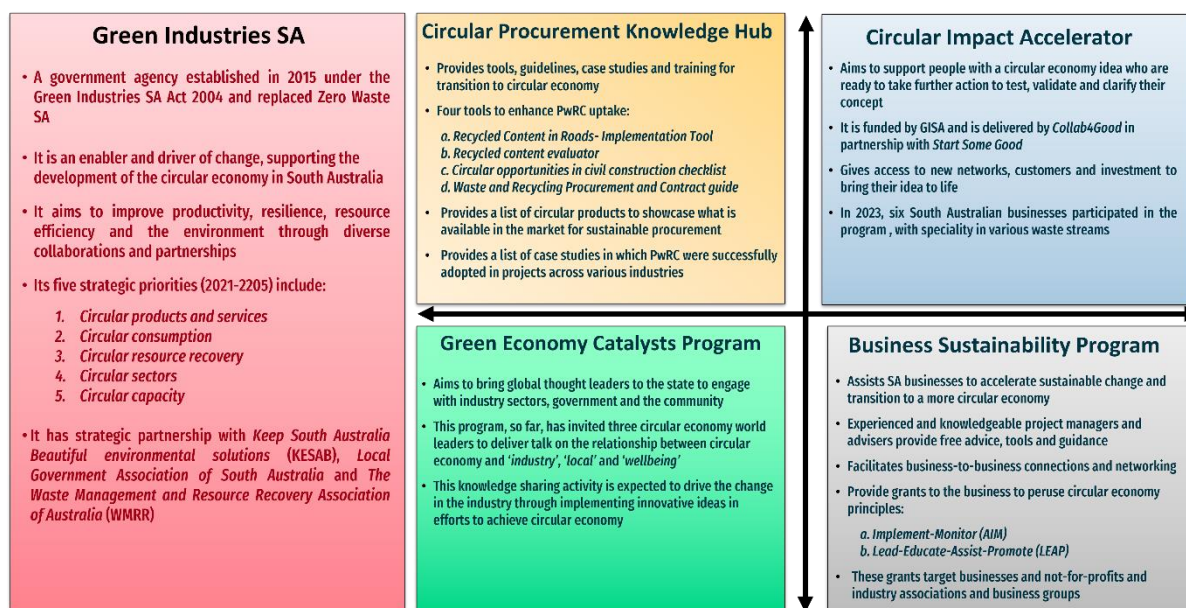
Green Industries SA

• A government agency established in 2015 under the Green Industries SA Act 2004 and replaced Zero Waste SA

• It is an enabler and driver of change, supporting the development of the circular economy in South Australia

• It aims to improve productivity, resilience, resource efficiency and the environment through diverse collaborations and partnerships

• Its five strategic priorities (2021-2205) include:

1. Circular products and services
2. Circular consumption
3. Circular resource recovery
4. Circular sectors
5. Circular capacity

• It has strategic partnership with Keep South Australia Beautiful environmental solutions (KESAB), Local Government Association of South Australia and The Waste Management and Resource Recovery Association of Australia (WMRR)

Circular Procurement Knowledge Hub

• Provides tools, guidelines, case studies and training for transition to circular economy

• Four tools to enhance PwRC uptake:

a. Recycled Content in Roads- Implementation Tool
b. Recycled content evaluator
c. Circular opportunities in civil construction checklist
d. Waste and Recycling Procurement and Contract guide

• Provides a list of circular products to showcase what is available in the market for sustainable procurement

• Provides a list of case studies in which PwRC were successfully adopted in projects across various industries

Circular Impact Accelerator

• Aims to support people with a circular economy idea who are ready to take further action to test, validate and clarify their concept

• It is funded by GISA and is delivered by Collab4Good in partnership with Start Some Good

• Gives access to new networks, customers and investment to bring their idea to life

• In 2023, six South Australian businesses participated in the program , with speciality in various waste streams

Green Economy Catalysts Program

• Aims to bring global thought leaders to the state to engage with industry sectors, government and the community

• This program, so far, has invited three circular economy world leaders to deliver talk on the relationship between circular economy and 'industry', 'local' and 'wellbeing'

• This knowledge sharing activity is expected to drive the change in the industry through implementing innovative ideas in efforts to achieve circular economy

Business Sustainability Program

• Assists SA businesses to accelerate sustainable change and transition to a more circular economy

• Experienced and knowledgeable project managers and advisers provide free advice, tools and guidance

• Facilitates business-to-business connections and networking

• Provide grants to the business to peruse circular economy principles:

a. Implement-Monitor (AIM)
b. Lead-Educate-Assist-Promote (LEAP)

• These grants target businesses and not-for-profits and industry associations and business groups